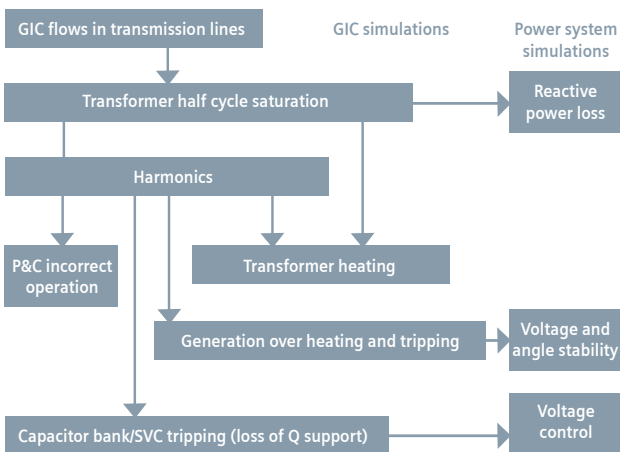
GIC flows in transmission lines

GIC simulations

Power system simulations

Transformer half cycle saturation

Reactive power loss

Harmonics

P&C incorrect operation

Transformer heating

Generation over heating and tripping

Voltage and angle stability

Capacitor bank/SVC tripping (loss of Q support)

Voltage control